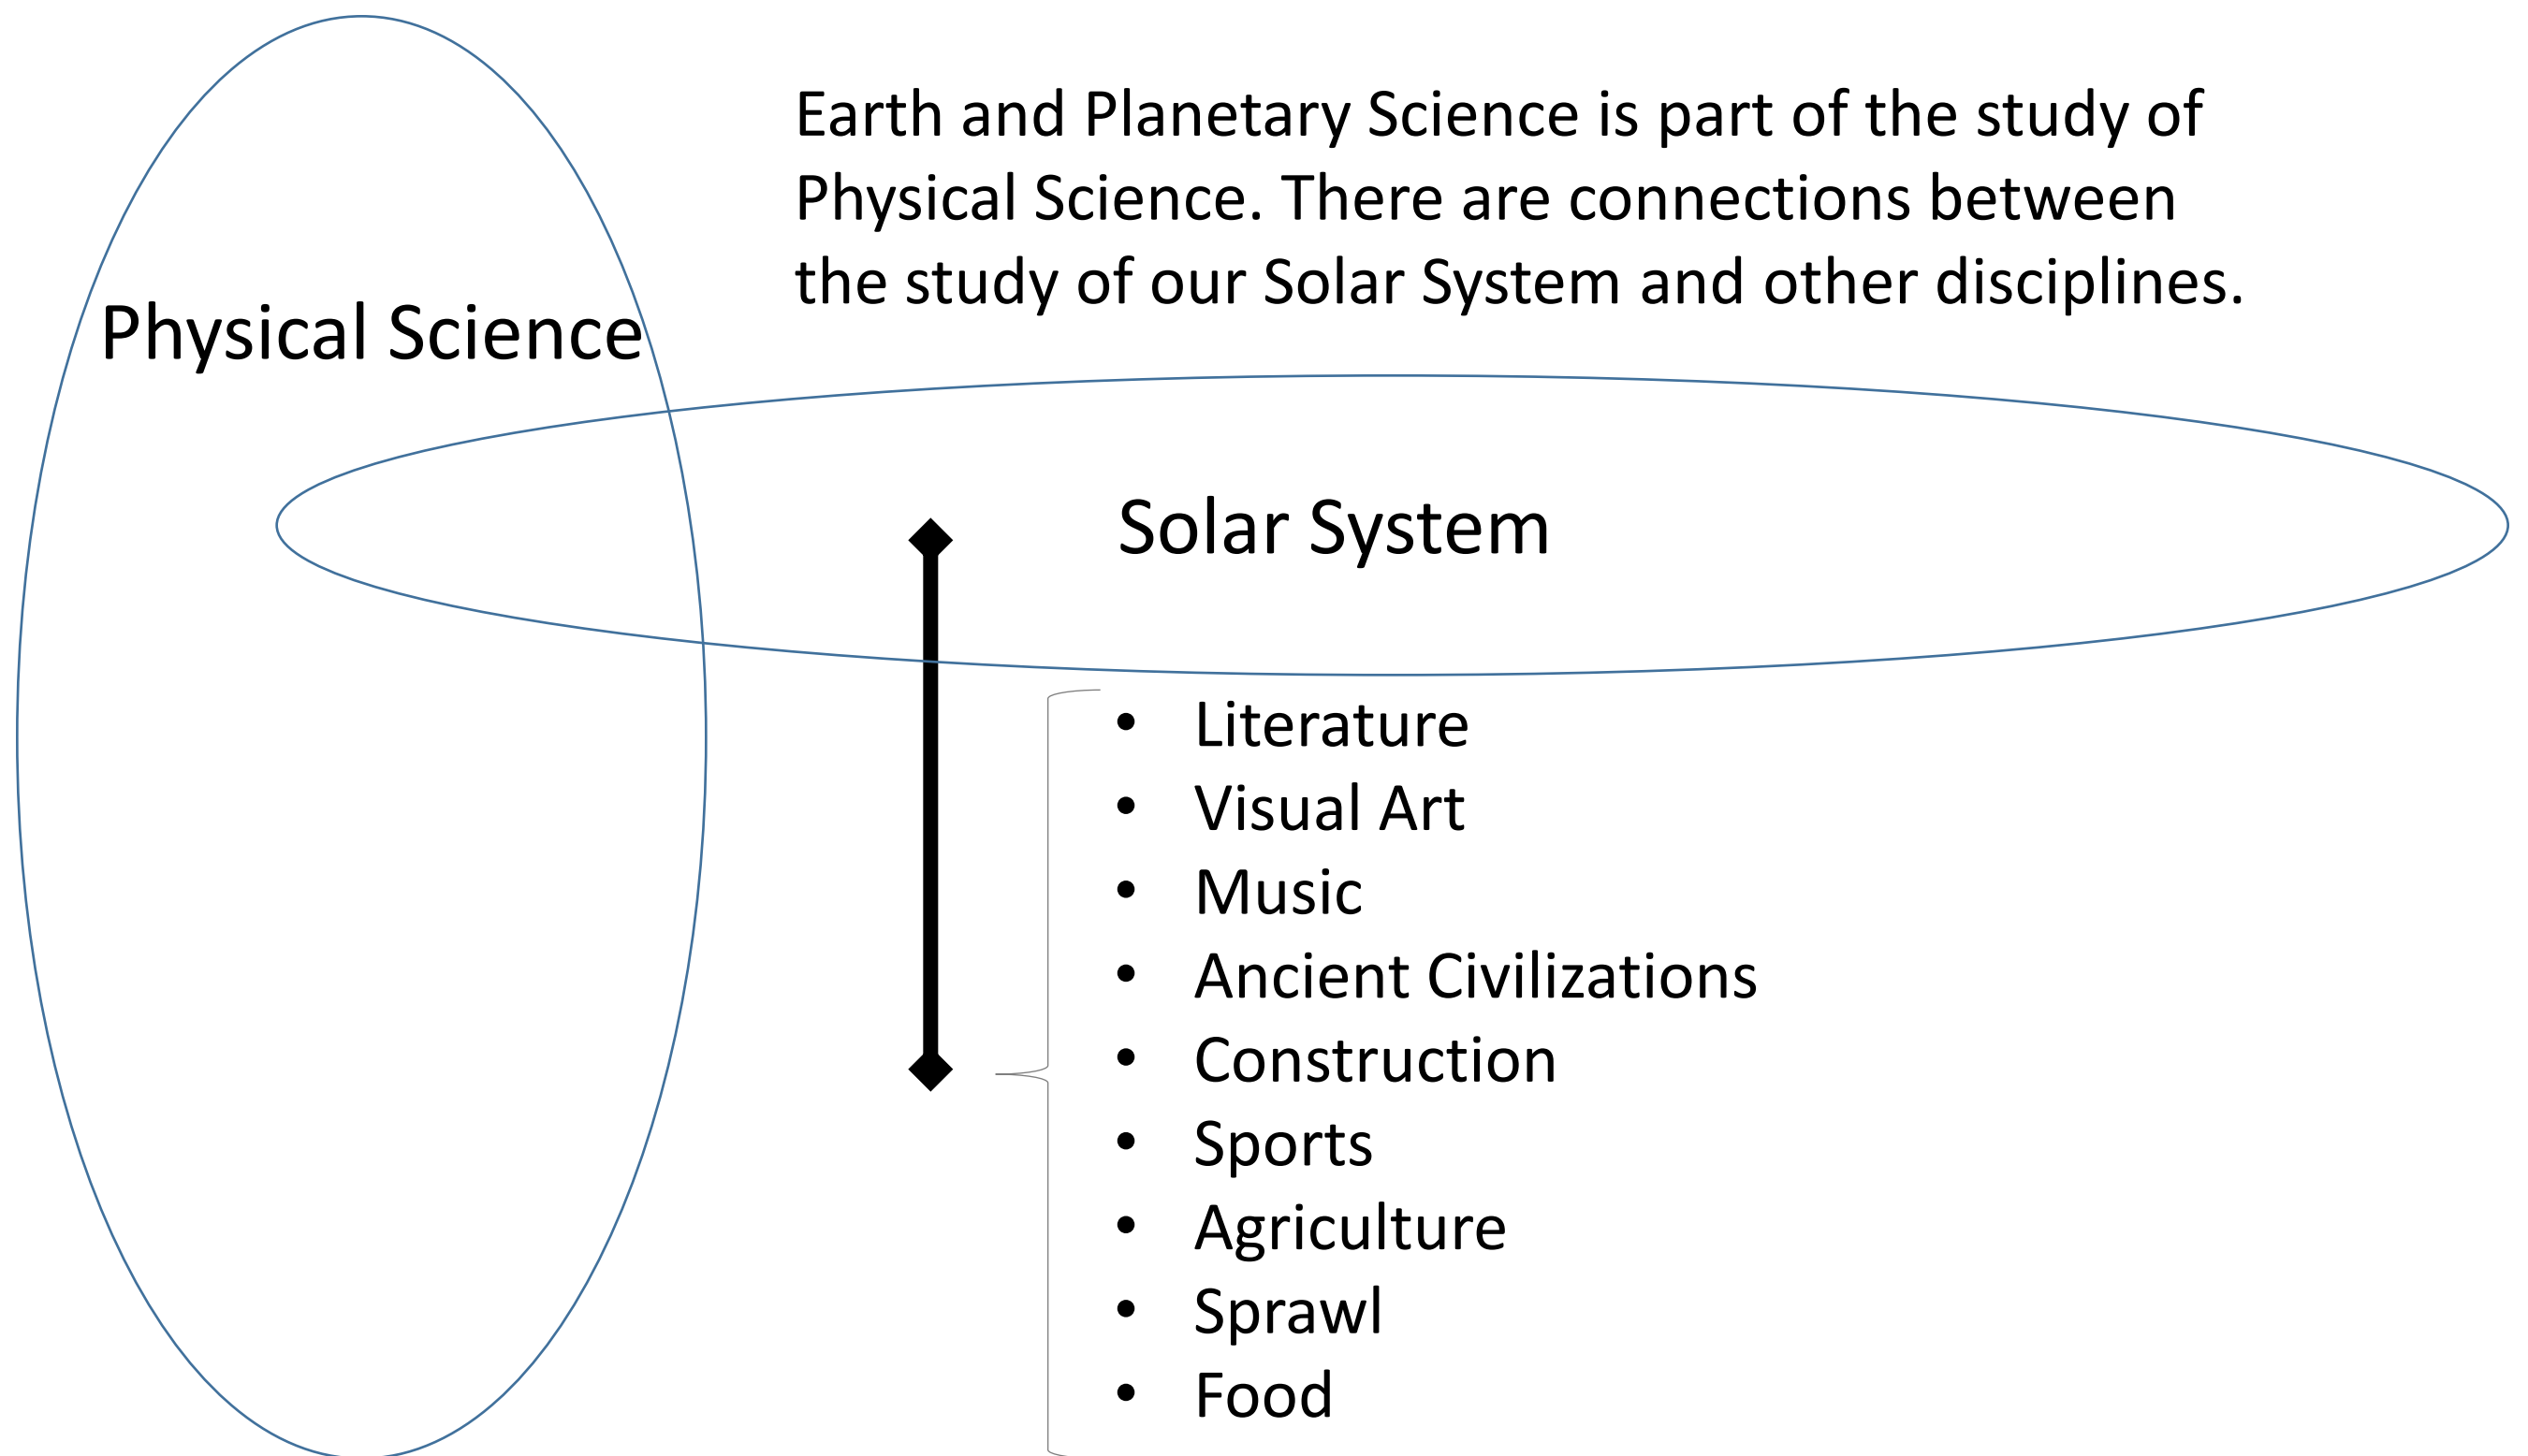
Earth and Planetary Science is part of the study of Physical Science. There are connections between the study of our Solar System and other disciplines.

Physical Science

Solar System

- Literature
- Visual Art
- Music
- Ancient Civilizations
- Construction
- Sports
- Agriculture
- Sprawl
- Food